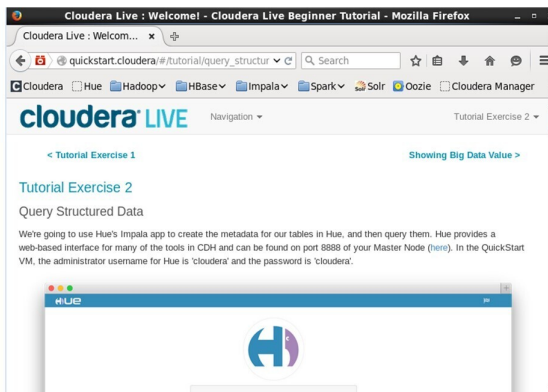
Cloudera Live : Welcome! - Cloudera Live Beginner Tutorial - Mozilla Firefox

Cloudera Live : Welcom... ×

quickstart.cloudera/#/tutorial/query_structur

Search

Cloudera Hue Hadoop HBase Impala Spark Solr Oozie Cloudera Manager

cloudera LIVE Navigation Tutorial Exercise 2

< Tutorial Exercise 1

Showing Big Data Value >

Tutorial Exercise 2

Query Structured Data

We're going to use Hue's Impala app to create the metadata for our tables in Hue, and then query them. Hue provides a web-based interface for many of the tools in CDH and can be found on port 8888 of your Master Node (here). In the QuickStart VM, the administrator username for Hue is 'cloudera' and the password is 'cloudera'.

Hue